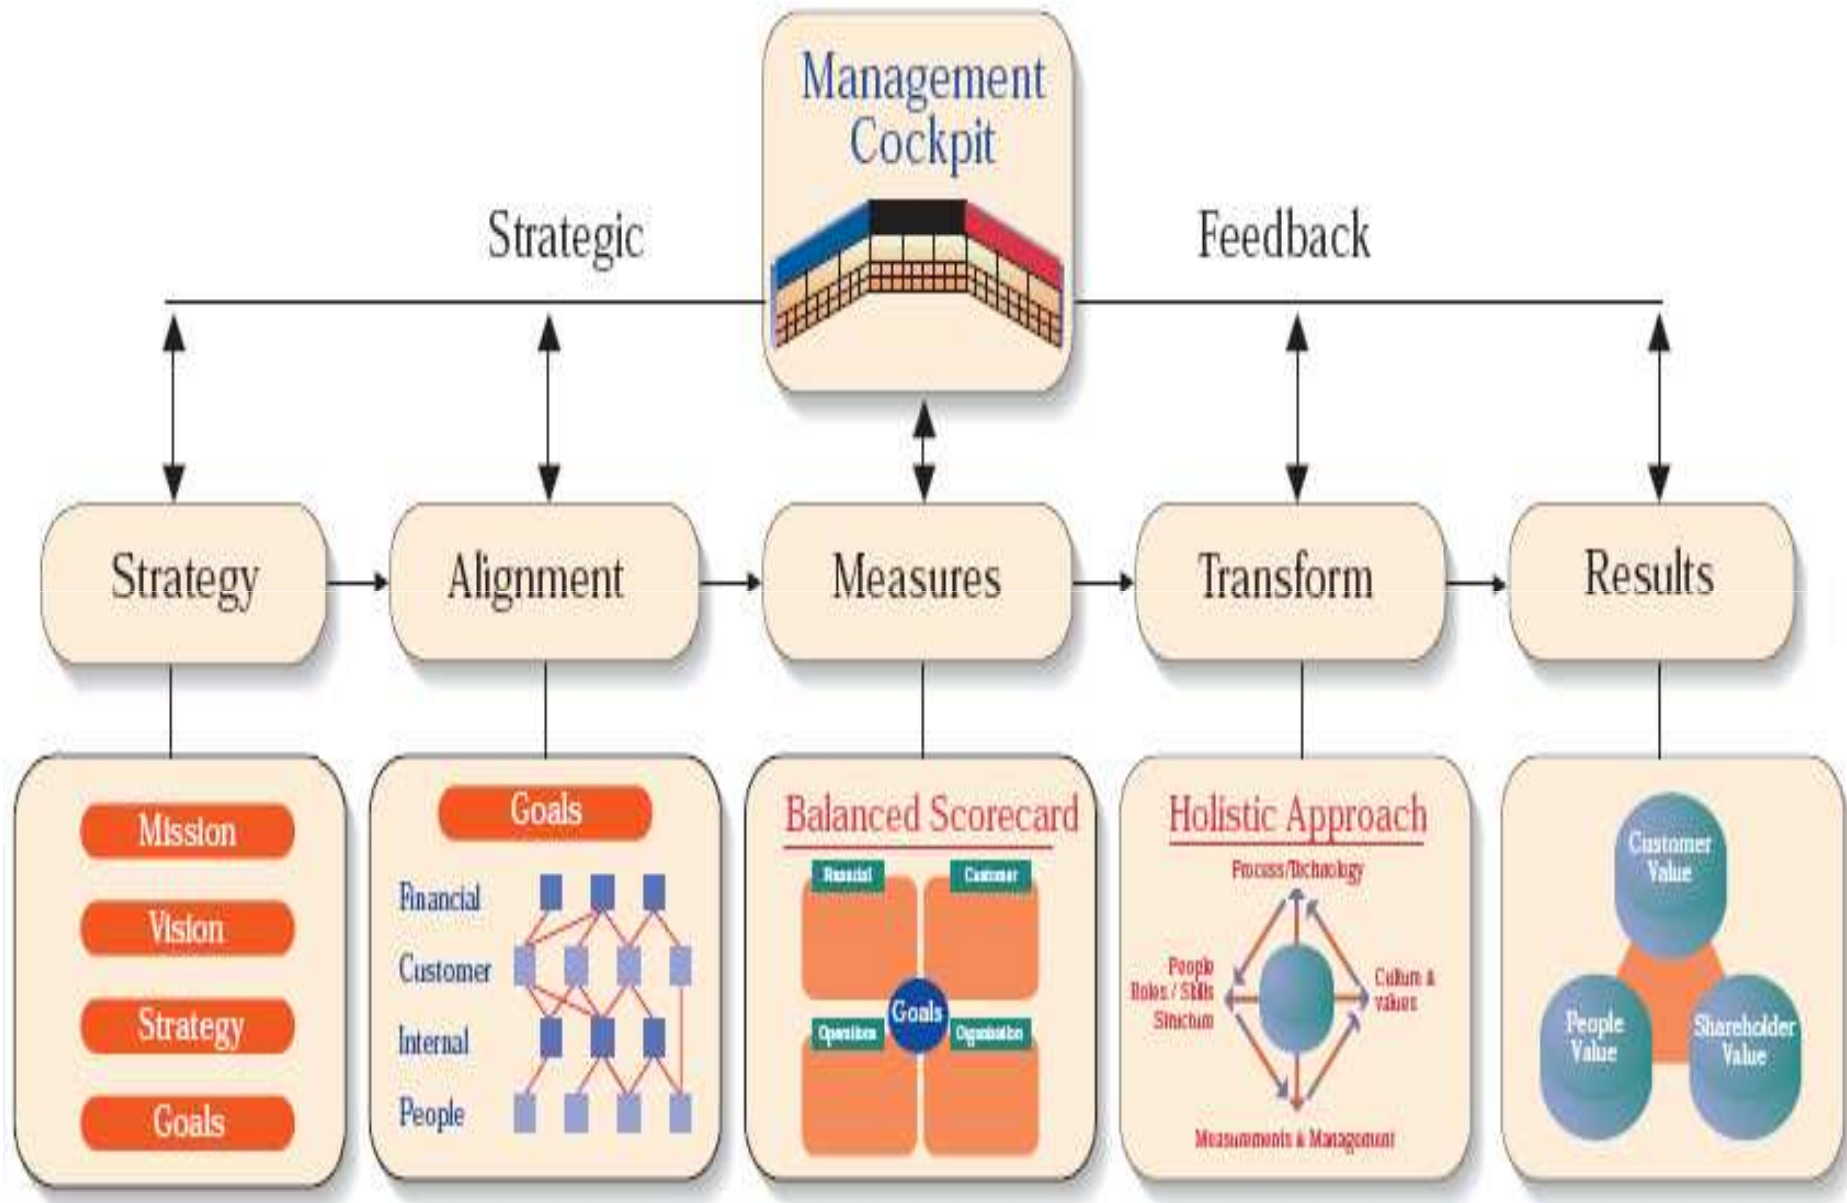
Management Cockpit

Strategic

Feedback

Strategy

Alignment

Measures

Transform

Results

Mission

Vision

Strategy

Goals

Goals

Financial

Customer

Internal

People

Balanced Scorecard

Financial

Customer

Goals

Operations

Organisation

Holistic Approach

Process/Technology

People Roles / Skills Structure

Culture & values

Measurements & Management

Customer Value

People Value

Shareholder Value